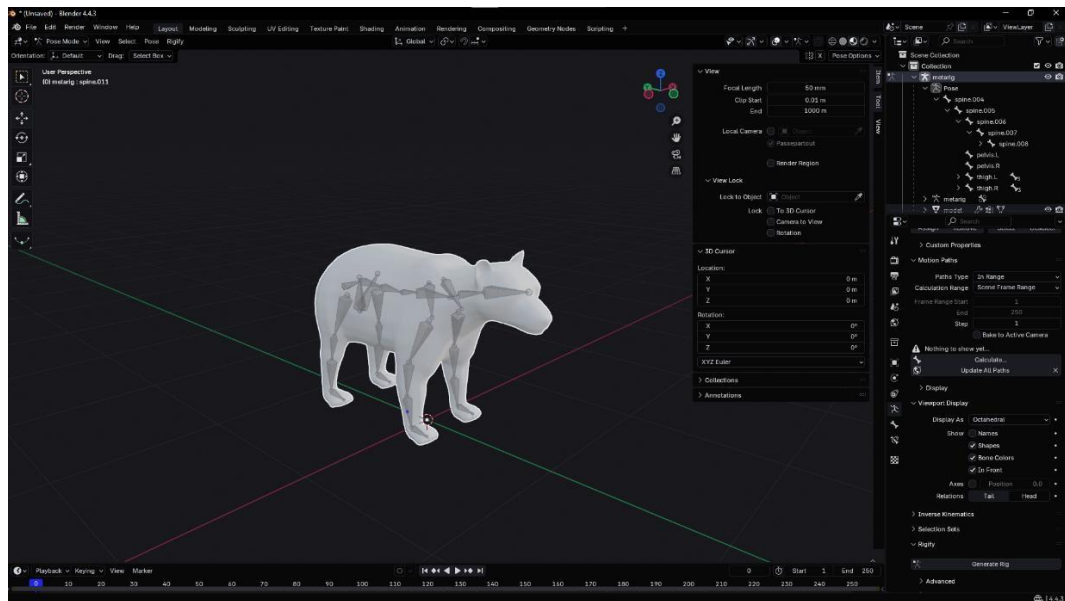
* (Unsaved) - Blender 4.4.3

File Edit Render Window Help Layout Modeling Sculpting UV Editing Texture Paint Shading Animation Rendering Compositing Geometry Nodes Scripting +

Scene ViewLayer

Pose Mode View Select Pose Rigify Global

Orientation: Default Drag: Select Box Pose Options

User Perspective
(0) metarig : spine.011

View
Focal Length 50 mm
Clip Start 0.01 m
End 1000 m
Local Camera Object
Passepartout
Render Region
View Lock
Lock to Object Object
Lock To 3D Cursor
Camera to View
Rotation

3D Cursor
Location:
X 0 m
Y 0 m
Z 0 m
Rotation:
X 0°
Y 0°
Z 0°
XYZ Euler

Collections
Annotations

Item Tool View

Scene Collection
Collection
metarig
Pose
spine.004
spine.005
spine.006
spine.007
spine.008
pelvis.L
pelvis.R
thigh.L
thigh.R
metarig
model

Custom Properties
Motion Paths
Paths Type In Range
Calculation Range Scene Frame Range
Frame Range Start 1
End 250
Step 1
Bake to Active Camera
Nothing to show yet...
Calculate...
Update All Paths

Display
Viewport Display
Display As Octahedral
Show Names
Shapes
Bone Colors
In Front
Axes Position 0.0
Relations Tail Head

Inverse Kinematics
Selection Sets
Rigify
Generate Rig
Advanced

Playback Keying View Marker
0 Start 1 End 250
0 10 20 30 40 50 60 70 80 90 100 110 120 130 140 150 160 170 180 190 200 210 220 230 240 250
4.4.3